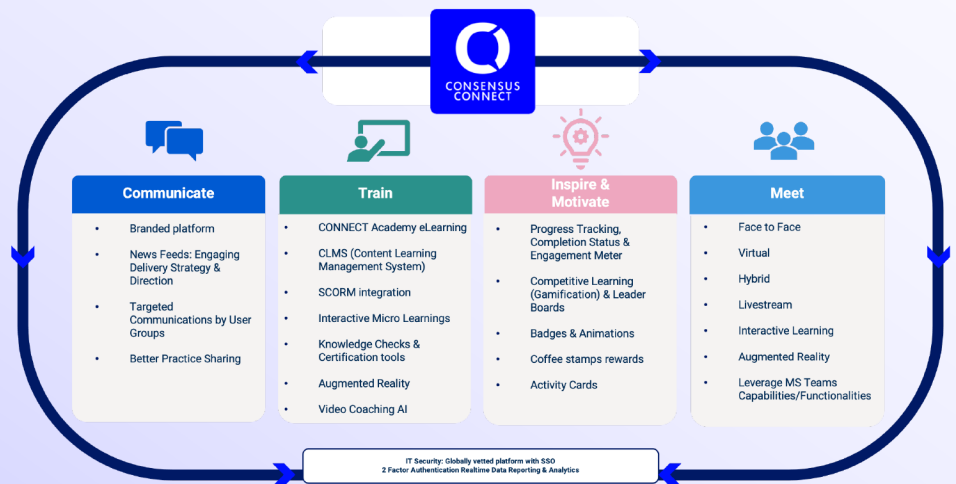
CONSENSUS CONNECT

Communicate

- Branded platform
- News Feeds: Engaging Delivery Strategy & Direction
- Targeted Communications by User Groups
- Better Practice Sharing

Train

- CONNECT Academy eLearning
- CLMS (Content Learning Management System)
- SCORM integration
- Interactive Micro Learnings
- Knowledge Checks & Certification tools
- Augmented Reality
- Video Coaching AI

Inspire & Motivate

- Progress Tracking, Completion Status & Engagement Meter
- Competitive Learning (Gamification) & Leader Boards
- Badges & Animations
- Coffee stamps rewards
- Activity Cards

Meet

- Face to Face
- Virtual
- Hybrid
- Livestream
- Interactive Learning
- Augmented Reality
- Leverage MS Teams Capabilities/Functionalities

IT Security: Globally vetted platform with SSO
2 Factor Authentication Realtime Data Reporting & Analytics